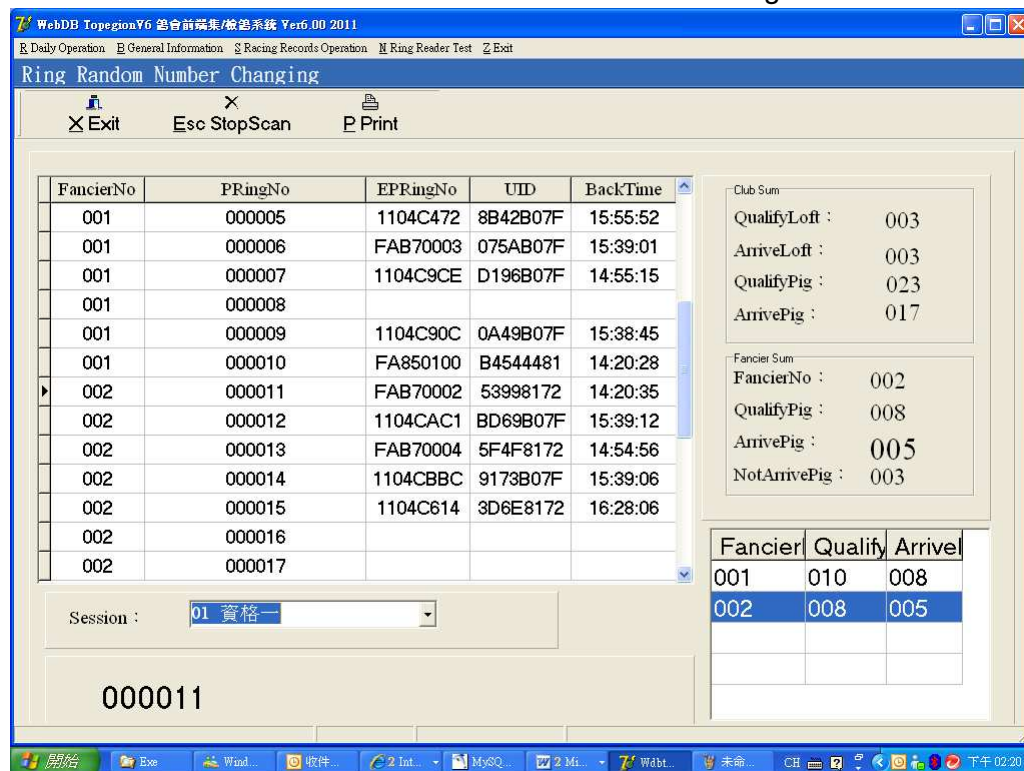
WebDB TopegionV6 鴿會前端集/檢鴿系統 Ver6.00 2011

R Daily Operation B General Information S Racing Records Operation N Ring Reader Test Z Exit

Ring Random Number Changing

X Exit Esc StopScan P Print

| FancierNo | PRingNo | EPRingNo | UID | BackTime |
|---|---|---|---|---|
| 001 | 000005 | 1104C472 | 8B42B07F | 15:55:52 |
| 001 | 000006 | FAB70003 | 075AB07F | 15:39:01 |
| 001 | 000007 | 1104C9CE | D196B07F | 14:55:15 |
| 001 | 000008 | | | |
| 001 | 000009 | 1104C90C | 0A49B07F | 15:38:45 |
| 001 | 000010 | FA850100 | B4544481 | 14:20:28 |
| 002 | 000011 | FAB70002 | 53998172 | 14:20:35 |
| 002 | 000012 | 1104CAC1 | BD69B07F | 15:39:12 |
| 002 | 000013 | FAB70004 | 5F4F8172 | 14:54:56 |
| 002 | 000014 | 1104CBBC | 9173B07F | 15:39:06 |
| 002 | 000015 | 1104C614 | 3D6E8172 | 16:28:06 |
| 002 | 000016 | | | |
| 002 | 000017 | | | |

Club Sum
QualifyLoft : 003
ArriveLoft : 003
QualifyPig : 023
ArrivePig : 017

Fancier Sum
FancierNo : 002
QualifyPig : 008
ArrivePig : 005
NotArrivePig : 003

| Fancier | Qualify | Arrive |
|---|---|---|
| 001 | 010 | 008 |
| 002 | 008 | 005 |

Session : 01 資格一

000011

開始 Exe Wind... 收件... 2 Int... MySQ... 2 Mi... Wdbt... 未命... CH 下午 02:20